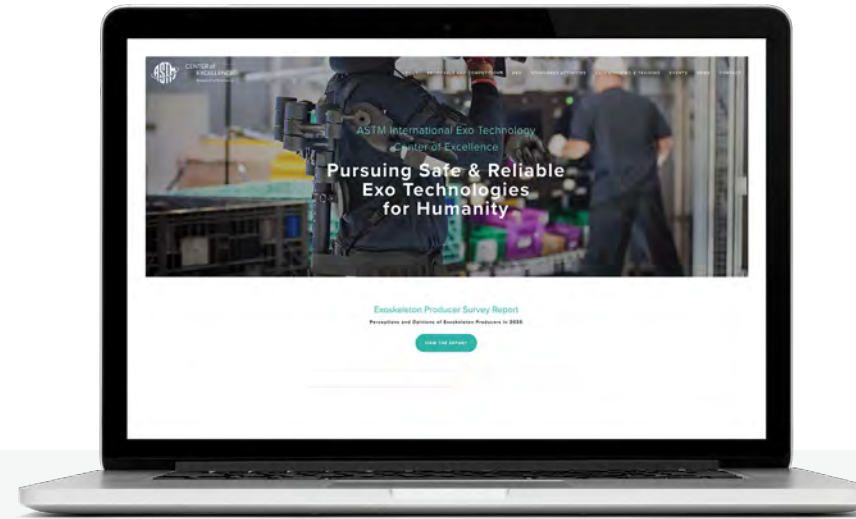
ASTM CENTER of EXCELLENCE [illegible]

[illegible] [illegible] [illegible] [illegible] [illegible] EVENTS NEWS CONTACT

ASTM International Exo Technology Center of Excellence

Pursuing Safe & Reliable Exo Technologies for Humanity

Exoskeleton Producer Survey Report

Perceptions and Opinions of Exoskeleton Producers in 2020

VIEW THE REPORT